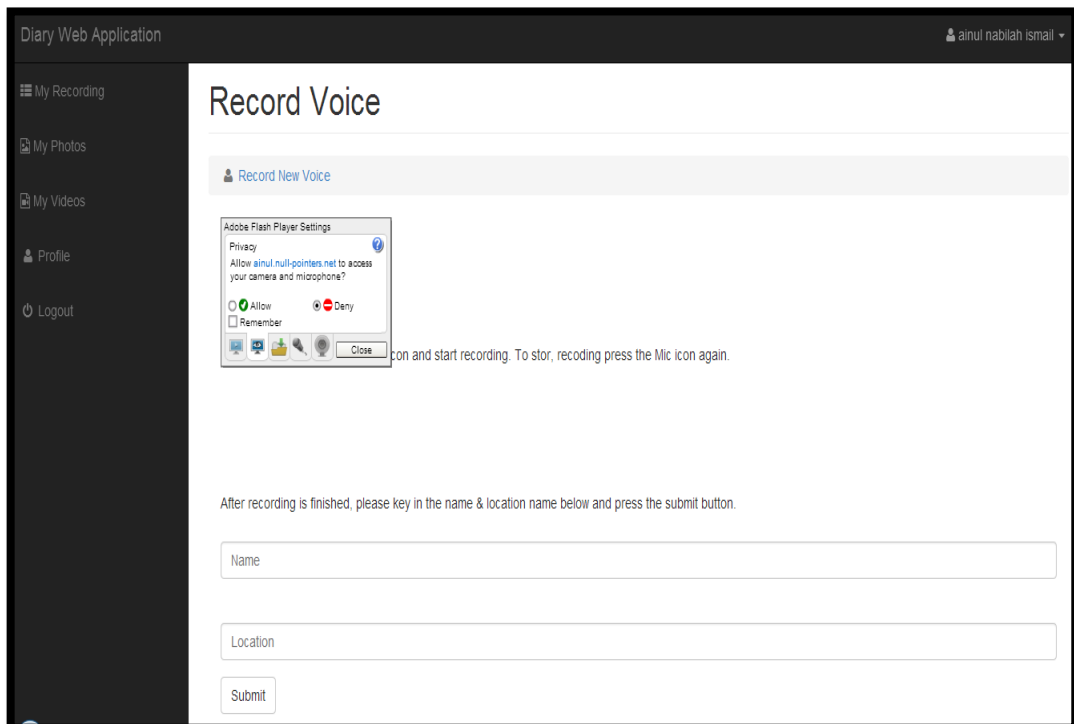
Diary Web Application

ainul nabilah ismail

My Recording

My Photos

My Videos

Profile

Logout

Record Voice

Record New Voice

Adobe Flash Player Settings

Privacy

Allow ainul.null-pointers.net to access your camera and microphone?

Allow

Deny

Remember

Close

con and start recording. To stor, recoding press the Mic icon again.

After recording is finished, please key in the name & location name below and press the submit button.

Name

Location

Submit